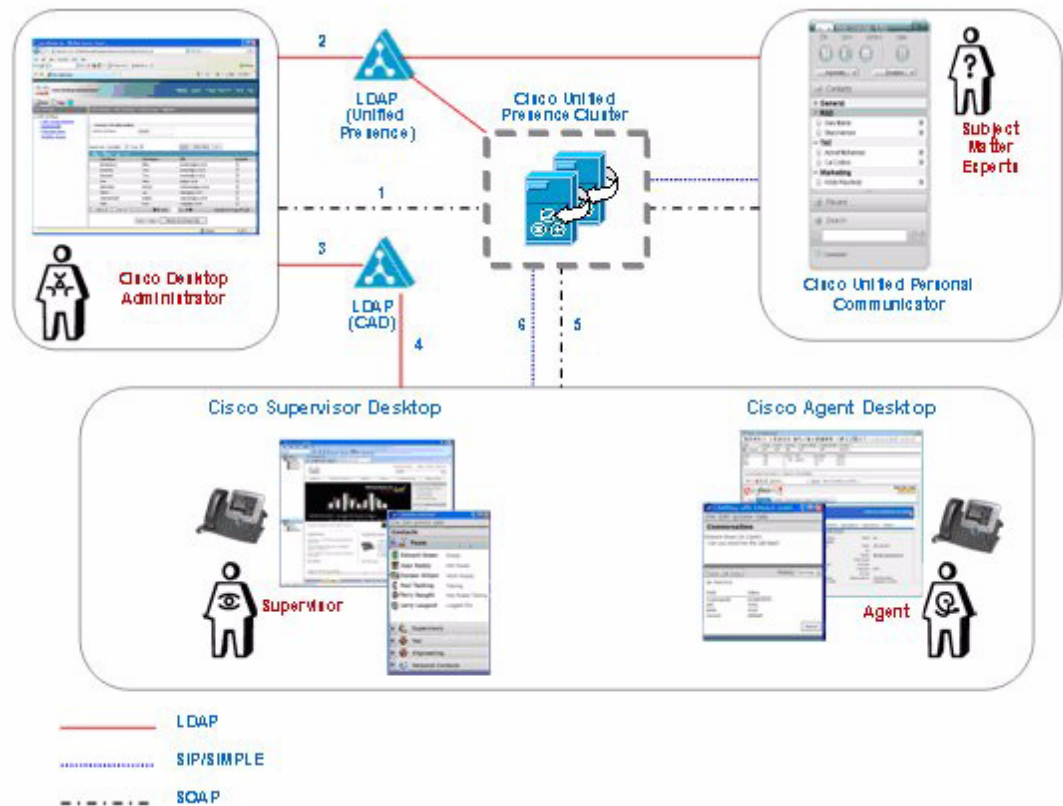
2

LDAP (Unified Presence)

Cisco Unified Presence Cluster

Subject Matter Experts

1

3

LDAP (CAD)

Cisco Desktop Administrator

Cisco Unified Personal Communicator

4

6

5

Cisco Supervisor Desktop

Cisco Agent Desktop

Supervisor

Agent

LDAP

SIP/SIMPLE

SOAP